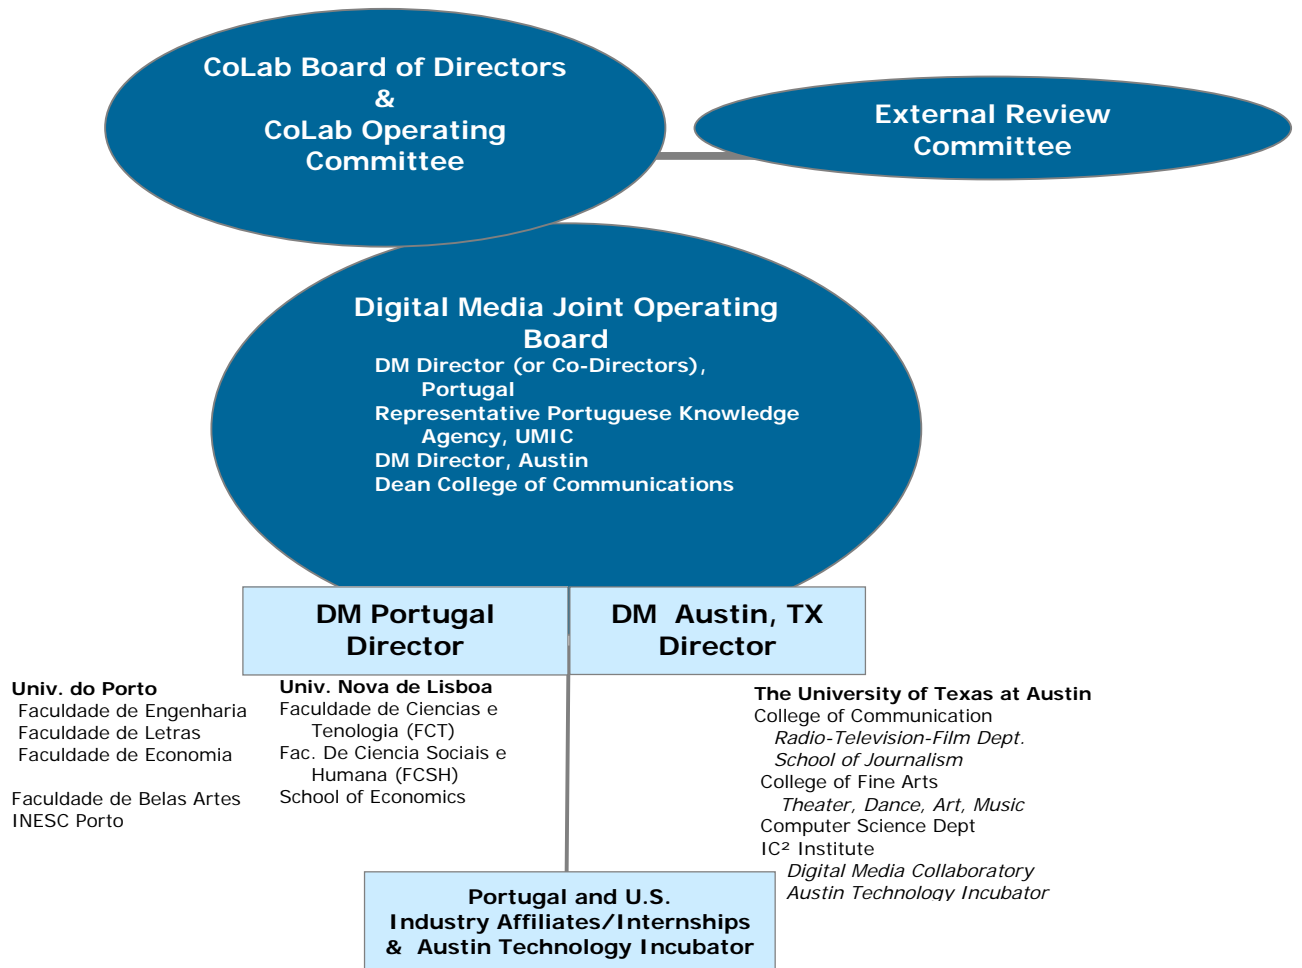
CoLab Board of Directors
&
CoLab Operating Committee

External Review Committee

Digital Media Joint Operating Board

DM Director (or Co-Directors), Portugal
Representative Portuguese Knowledge Agency, UMIC
DM Director, Austin
Dean College of Communications

DM Portugal Director

DM Austin, TX Director

Univ. do Porto
Faculdade de Engenharia
Faculdade de Letras
Faculdade de Economia

Faculdade de Belas Artes
INESC Porto

Univ. Nova de Lisboa
Faculdade de Ciencias e Tenologia (FCT)
Fac. De Ciencia Sociais e Humana (FCSH)
School of Economics

The University of Texas at Austin
College of Communication
Radio-Television-Film Dept.
School of Journalism
College of Fine Arts
Theater, Dance, Art, Music
Computer Science Dept
IC² Institute
Digital Media Collaboratory
Austin Technology Incubator

Portugal and U.S.
Industry Affiliates/Internships
& Austin Technology Incubator